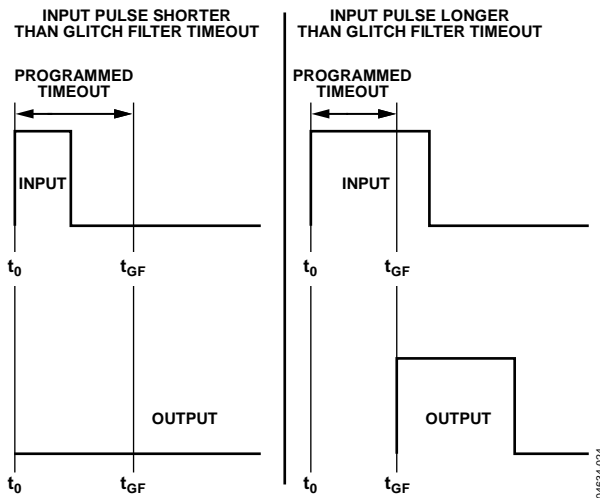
INPUT PULSE SHORTER THAN GLITCH FILTER TIMEOUT

PROGRAMMED TIMEOUT

INPUT

$t_0$

$t_{GF}$

OUTPUT

$t_0$

$t_{GF}$

INPUT PULSE LONGER THAN GLITCH FILTER TIMEOUT

PROGRAMMED TIMEOUT

INPUT

$t_0$

$t_{GF}$

OUTPUT

$t_0$

$t_{GF}$

04634-024